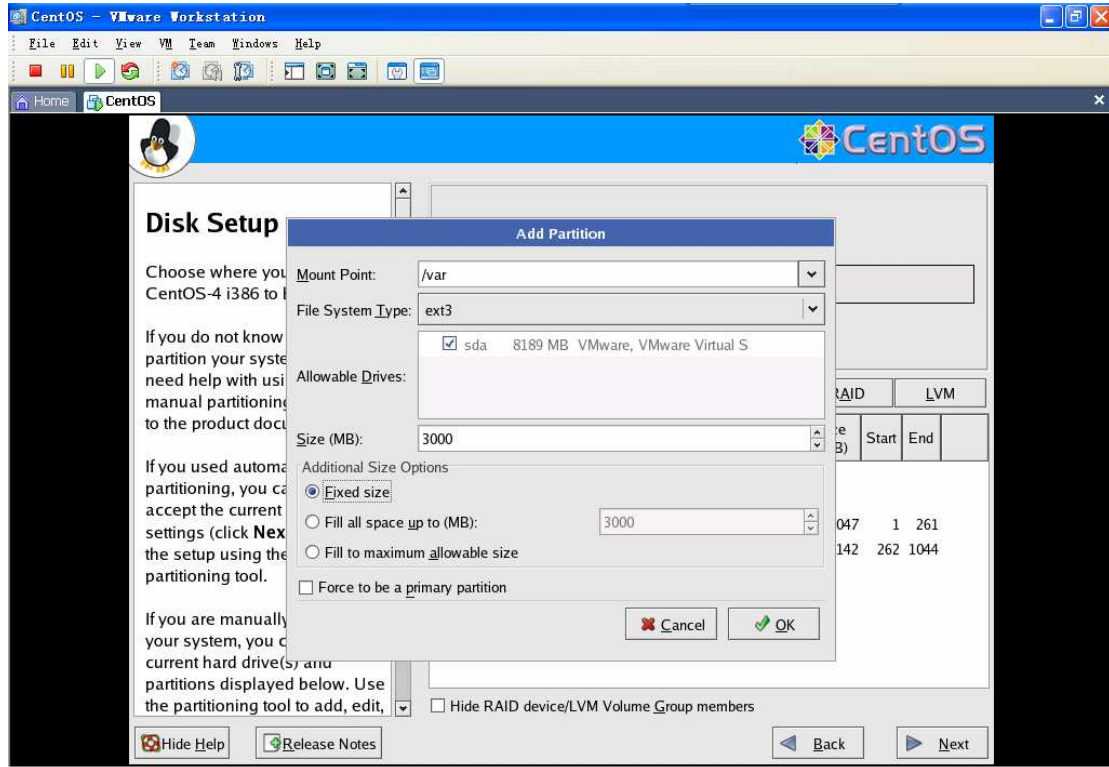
CentOS - VMware Workstation

File Edit View VM Team Windows Help

Home CentOS

CentOS

Disk Setup

Choose where you CentOS-4 i386 to l

If you do not know partition your syste need help with usi manual partitioning to the product docu

If you used automa partitioning, you ca accept the current settings (click Nex the setup using the partitioning tool.

If you are manually your system, you c current hard drive(s) and partitions displayed below. Use the partitioning tool to add, edit,

Add Partition

Mount Point: /var

File System Type: ext3

Allowable Drives: sda 8189 MB VMware, VMware Virtual S

Size (MB): 3000

Additional Size Options

Fixed size

Fill all space up to (MB): 3000

Fill to maximum allowable size

Force to be a primary partition

Cancel OK

RAID LVM

e B) Start End

047 1 261

142 262 1044

Hide RAID device/LVM Volume Group members

Hide Help Release Notes Back Next